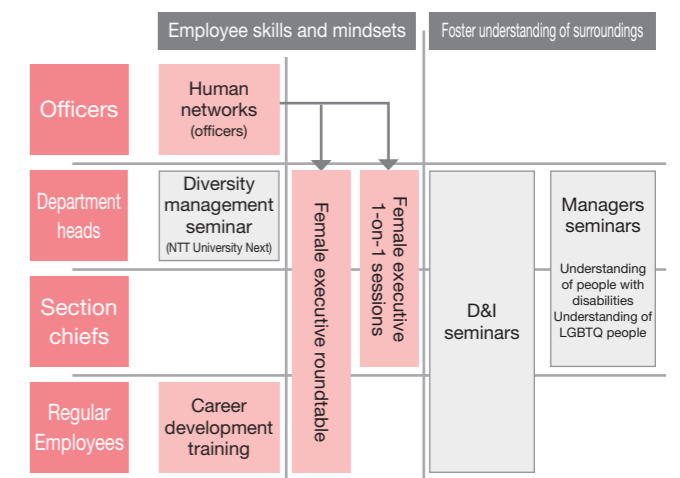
Employee skills and mindsets

Foster understanding of surroundings

Officers

Human networks (officers)

Department heads

Diversity management seminar (NTT University Next)

Female executive roundtable

Female executive 1-on-1 sessions

D&I seminars

Managers seminars

Understanding of people with disabilities

Understanding of LGBTQ people

Section chiefs

Regular Employees

Career development training